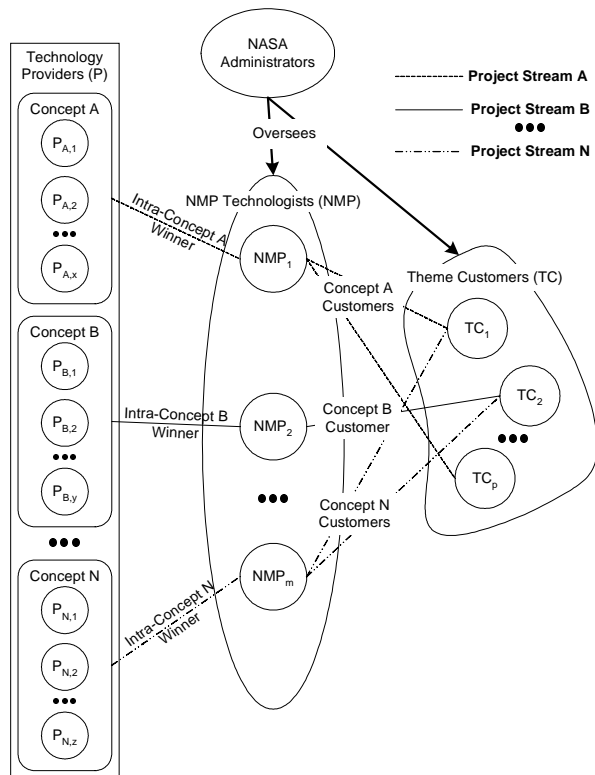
Technology Providers (P)

Concept A

$P_{A,1}$

$P_{A,2}$

$P_{A,x}$

Concept B

$P_{B,1}$

$P_{B,2}$

$P_{B,y}$

Concept N

$P_{N,1}$

$P_{N,2}$

$P_{N,z}$

NASA Administrators

Oversees

NMP Technologists (NMP)

Intra-Concept A Winner

$NMP_1$

Intra-Concept B Winner

$NMP_2$

Intra-Concept N Winner

$NMP_m$

Concept A Customers

Concept B Customer

Concept N Customers

Theme Customers (TC)

$TC_1$

$TC_2$

$TC_p$

Project Stream A

Project Stream B

Project Stream N